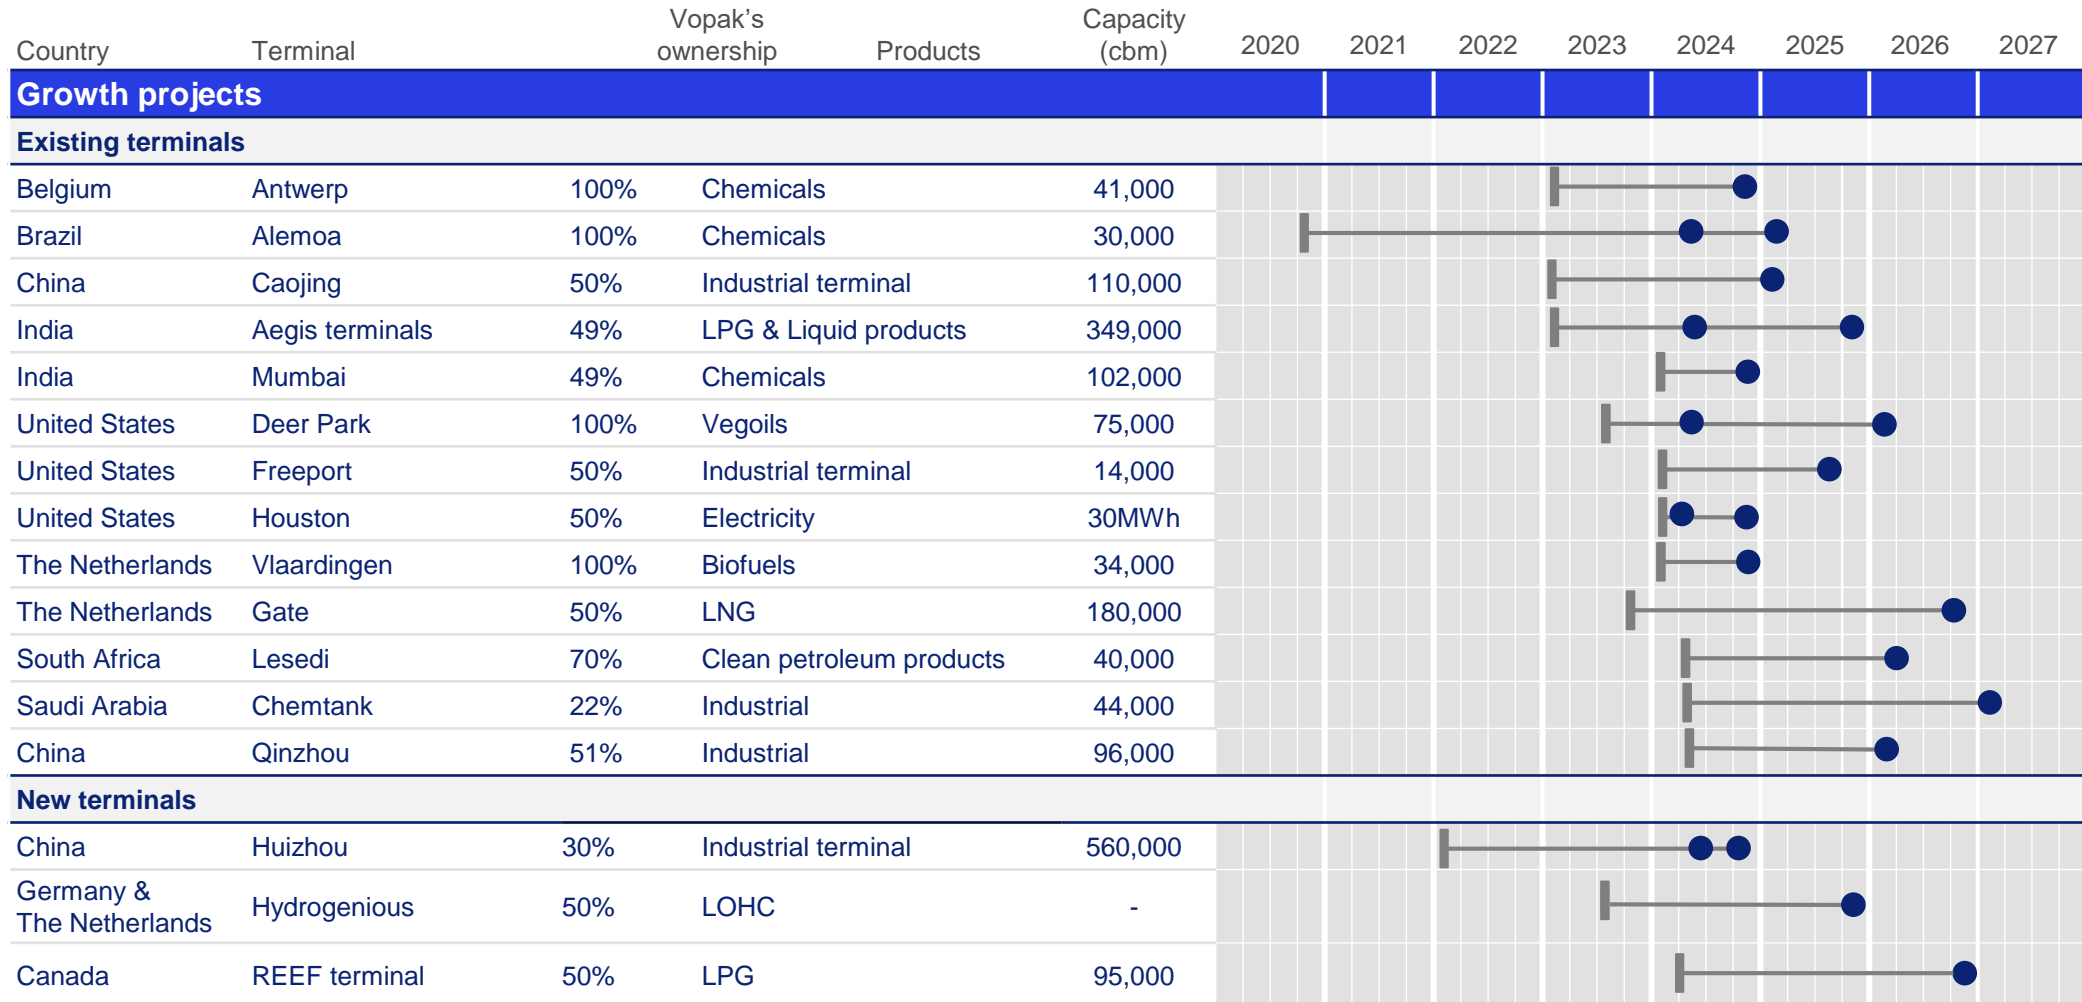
| Country | Terminal | Vopak's ownership | Products | Capacity (cbm) | 2020 | 2021 | 2022 | 2023 | 2024 | 2025 | 2026 | 2027 |
|---|---|---|---|---|---|---|---|---|---|---|---|---|
| **Growth projects** | | | | | | | | | | | | |
| **Existing terminals** | | | | | | | | | | | | |
| Belgium | Antwerp | 100% | Chemicals | 41,000 | | | | | | | | |
| Brazil | Alemoa | 100% | Chemicals | 30,000 | | | | | | | | |
| China | Caojing | 50% | Industrial terminal | 110,000 | | | | | | | | |
| India | Aegis terminals | 49% | LPG & Liquid products | 349,000 | | | | | | | | |
| India | Mumbai | 49% | Chemicals | 102,000 | | | | | | | | |
| United States | Deer Park | 100% | Vegoils | 75,000 | | | | | | | | |
| United States | Freeport | 50% | Industrial terminal | 14,000 | | | | | | | | |
| United States | Houston | 50% | Electricity | 30MWh | | | | | | | | |
| The Netherlands | Vlaardingen | 100% | Biofuels | 34,000 | | | | | | | | |
| The Netherlands | Gate | 50% | LNG | 180,000 | | | | | | | | |
| South Africa | Lesedi | 70% | Clean petroleum products | 40,000 | | | | | | | | |
| Saudi Arabia | Chemtank | 22% | Industrial | 44,000 | | | | | | | | |
| China | Qinzhou | 51% | Industrial | 96,000 | | | | | | | | |
| **New terminals** | | | | | | | | | | | | |
| China | Huizhou | 30% | Industrial terminal | 560,000 | | | | | | | | |
| Germany & The Netherlands | Hydrogenious | 50% | LOHC | - | | | | | | | | |
| Canada | REEF terminal | 50% | LPG | 95,000 | | | | | | | | |